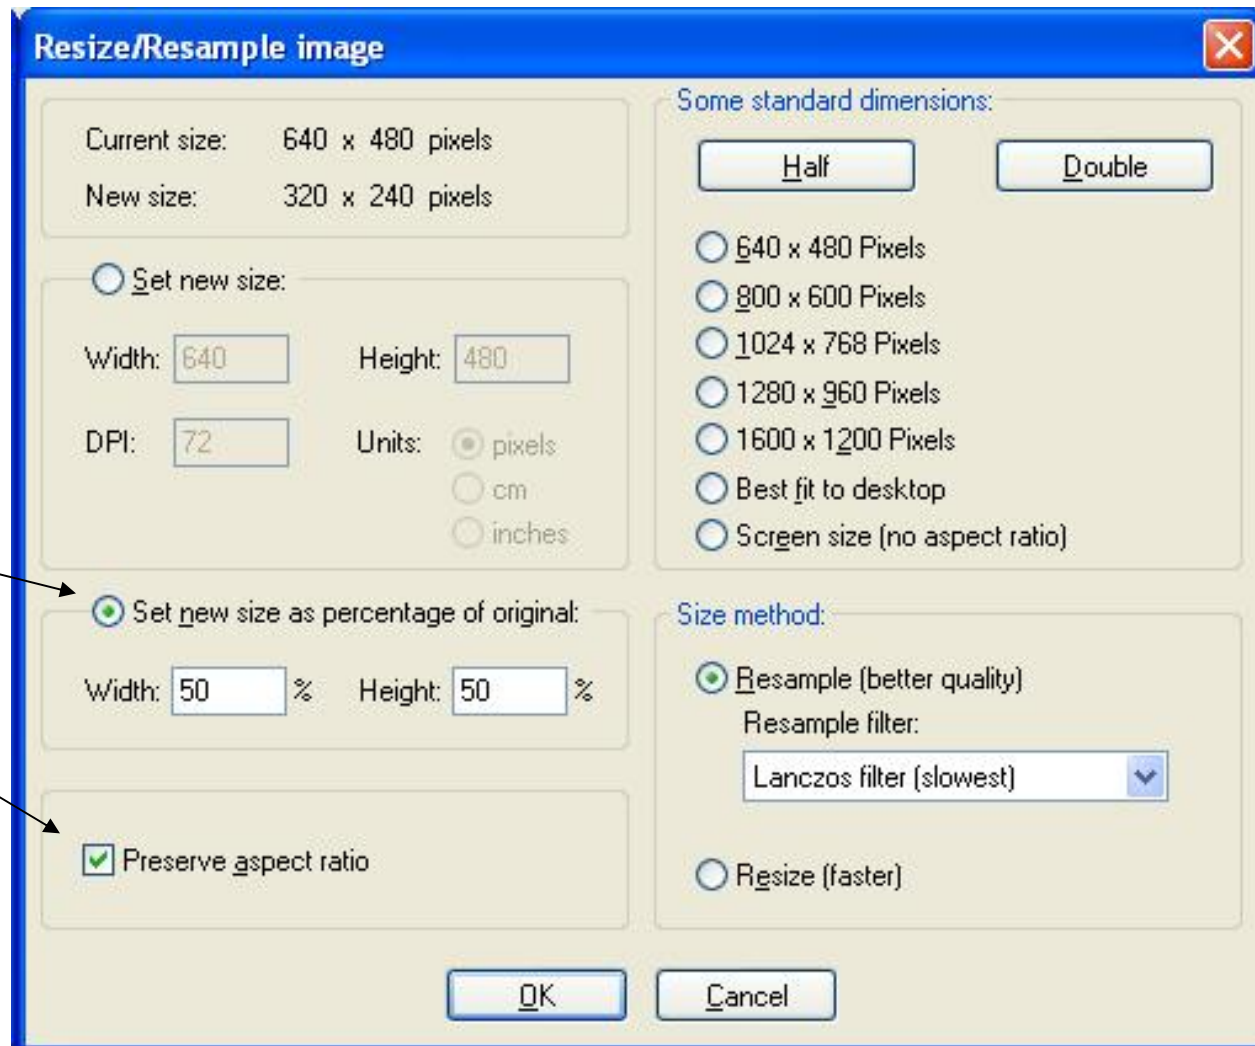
Resize/Resample image

Current size: 640 x 480 pixels
New size: 320 x 240 pixels

Set new size:
Width: 640 Height: 480
DPI: 72 Units: pixels
cm
inches

Set new size as percentage of original:
Width: 50 % Height: 50 %

Preserve aspect ratio

Some standard dimensions:
Half Double
640 x 480 Pixels
800 x 600 Pixels
1024 x 768 Pixels
1280 x 960 Pixels
1600 x 1200 Pixels
Best fit to desktop
Screen size (no aspect ratio)

Size method:
Resample (better quality)
Resample filter:
Lanczos filter (slowest)
Resize (faster)

OK Cancel